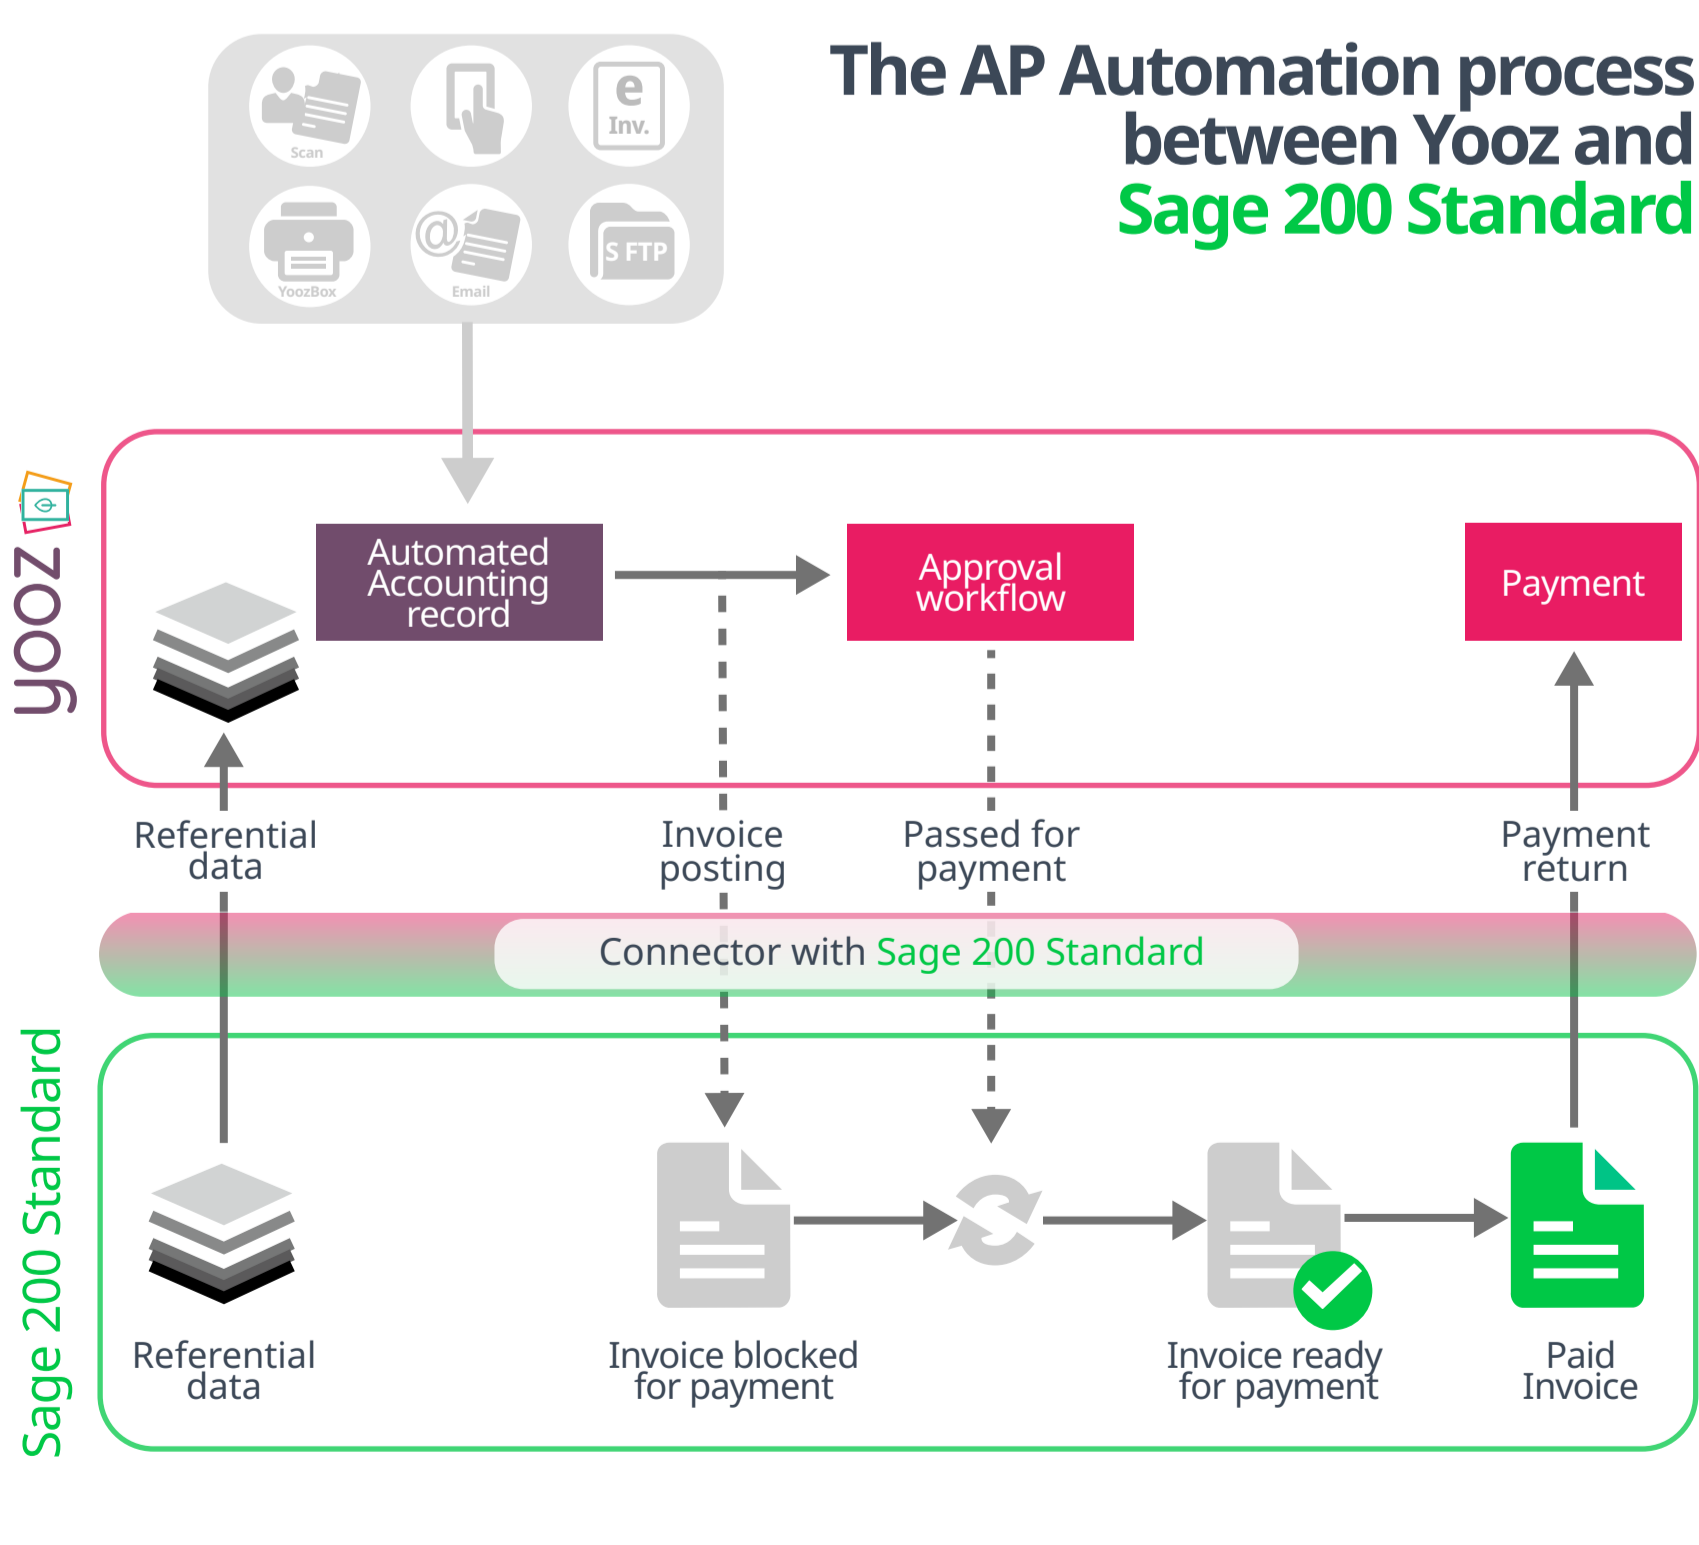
The AP Automation process between Yooz and Sage 200 Standard

Scan

e Inv.

YoozBox

Email

S FTP

yooz

Automated Accounting record

Approval workflow

Payment

Referential data

Invoice posting

Passed for payment

Payment return

Connector with Sage 200 Standard

Sage 200 Standard

Referential data

Invoice blocked for payment

Invoice ready for payment

Paid Invoice